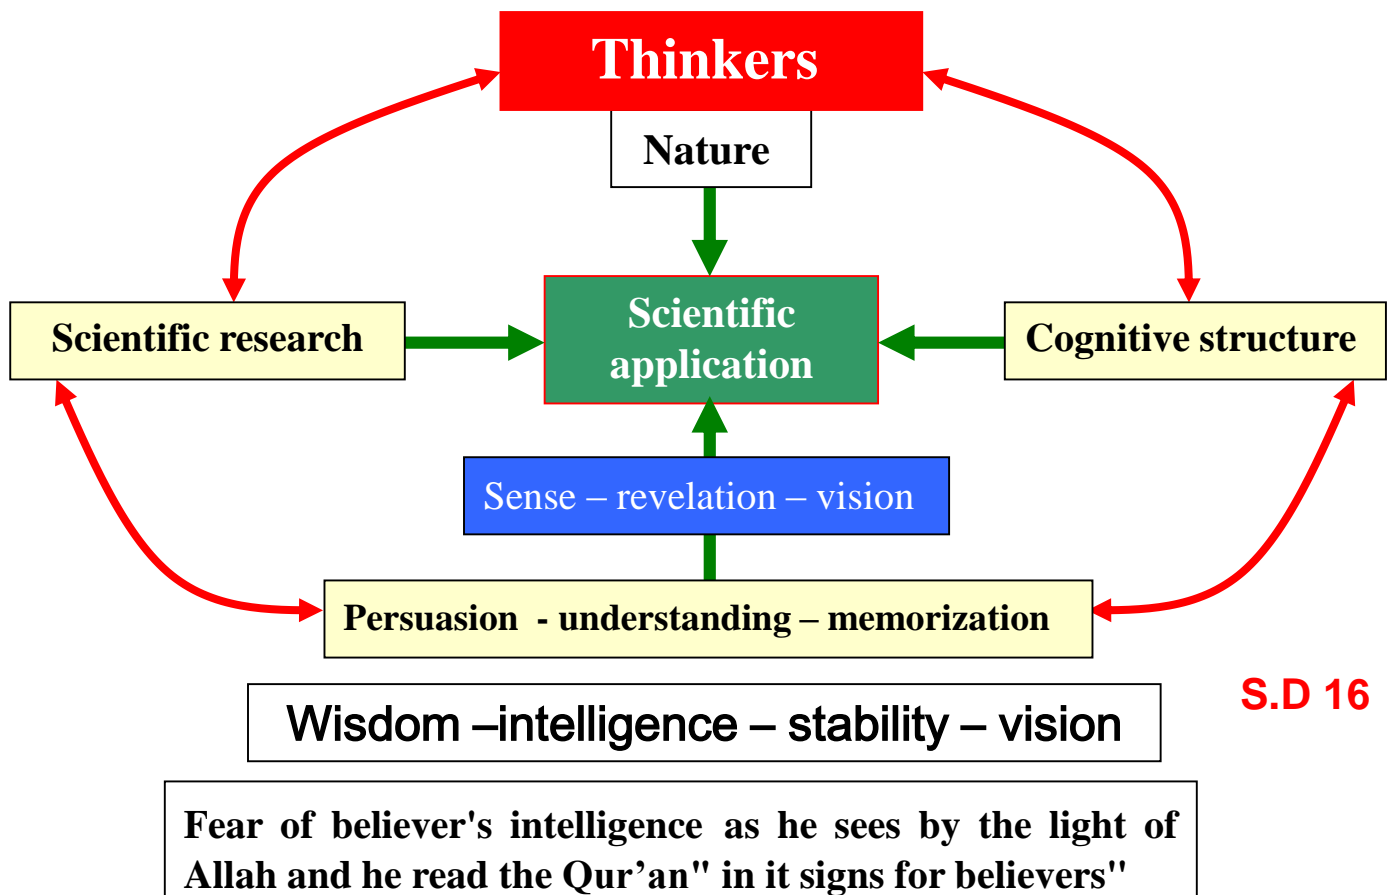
Thinkers

Nature

Scientific research

Scientific application

Cognitive structure

Sense – revelation – vision

Persuasion - understanding – memorization

S.D 16

Wisdom –intelligence – stability – vision

Fear of believer's intelligence as he sees by the light of Allah and he read the Qur’an" in it signs for believers"